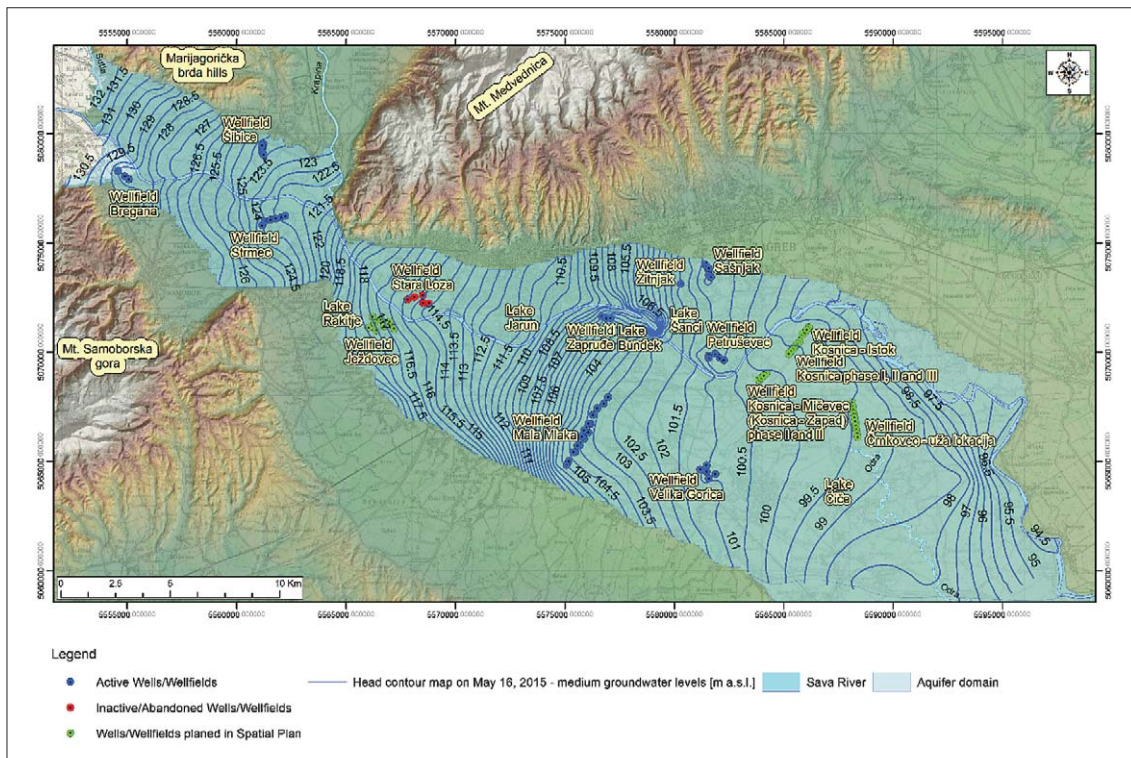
5555000 5560000 5565000 5570000 5575000 5580000 5585000 5590000 5595000

Marijagorička brda hills

Mt. Medvednica

Wellfield Šibica

Wellfield Bregana

Wellfield Strmec

Mt. Samoborska gora

Lake Rakitje

Wellfield Ježdovec

Wellfield Stara Loza

Lake Jarun

Wellfield Lake Zaprude Bundek

Lake Šanci

Wellfield Zitnjak

Wellfield Sašnjak

Wellfield Petruševec

Wellfield Kosnica - Istok

Wellfield Kosnica phase I, II and III

Wellfield Kosnica - Mičevec (Kosnica - Zapad) phase I and III

Wellfield Črnkovec - uža lokacija

Wellfield Mala Mlaka

Wellfield Velika Gorica

Lake Čiča

Krapina

Odra

132 131.5 131 130 129.5 129 128.5 128 127 126.5 126 125.5 125 124 123.5 123 122.5 121.5 121 120 119.5 118.5 118 117 116.5 116 115.5 115 114.5 114 113.5 113 112.5 112 111.5 111 110.5 110 109.5 109 108.5 108 107 106.5 106 105.5 105 104.5 104 103.5 103 102.5 102 101.5 101 100.5 100 99.5 99 98.5 98 97.5 97 96.5 96 95.5 95 94.5

5060000 5065000 5070000 5075000 5080000

0 2.5 5 10 Km

Legend

Active Wells/Wellfields

Inactive/Abandoned Wells/Wellfields

Wells/Wellfields planed in Spatial Plan

Head contour map on May 16, 2015 - medium groundwater levels [m a.s.l.]

Sava River

Aquifer domain